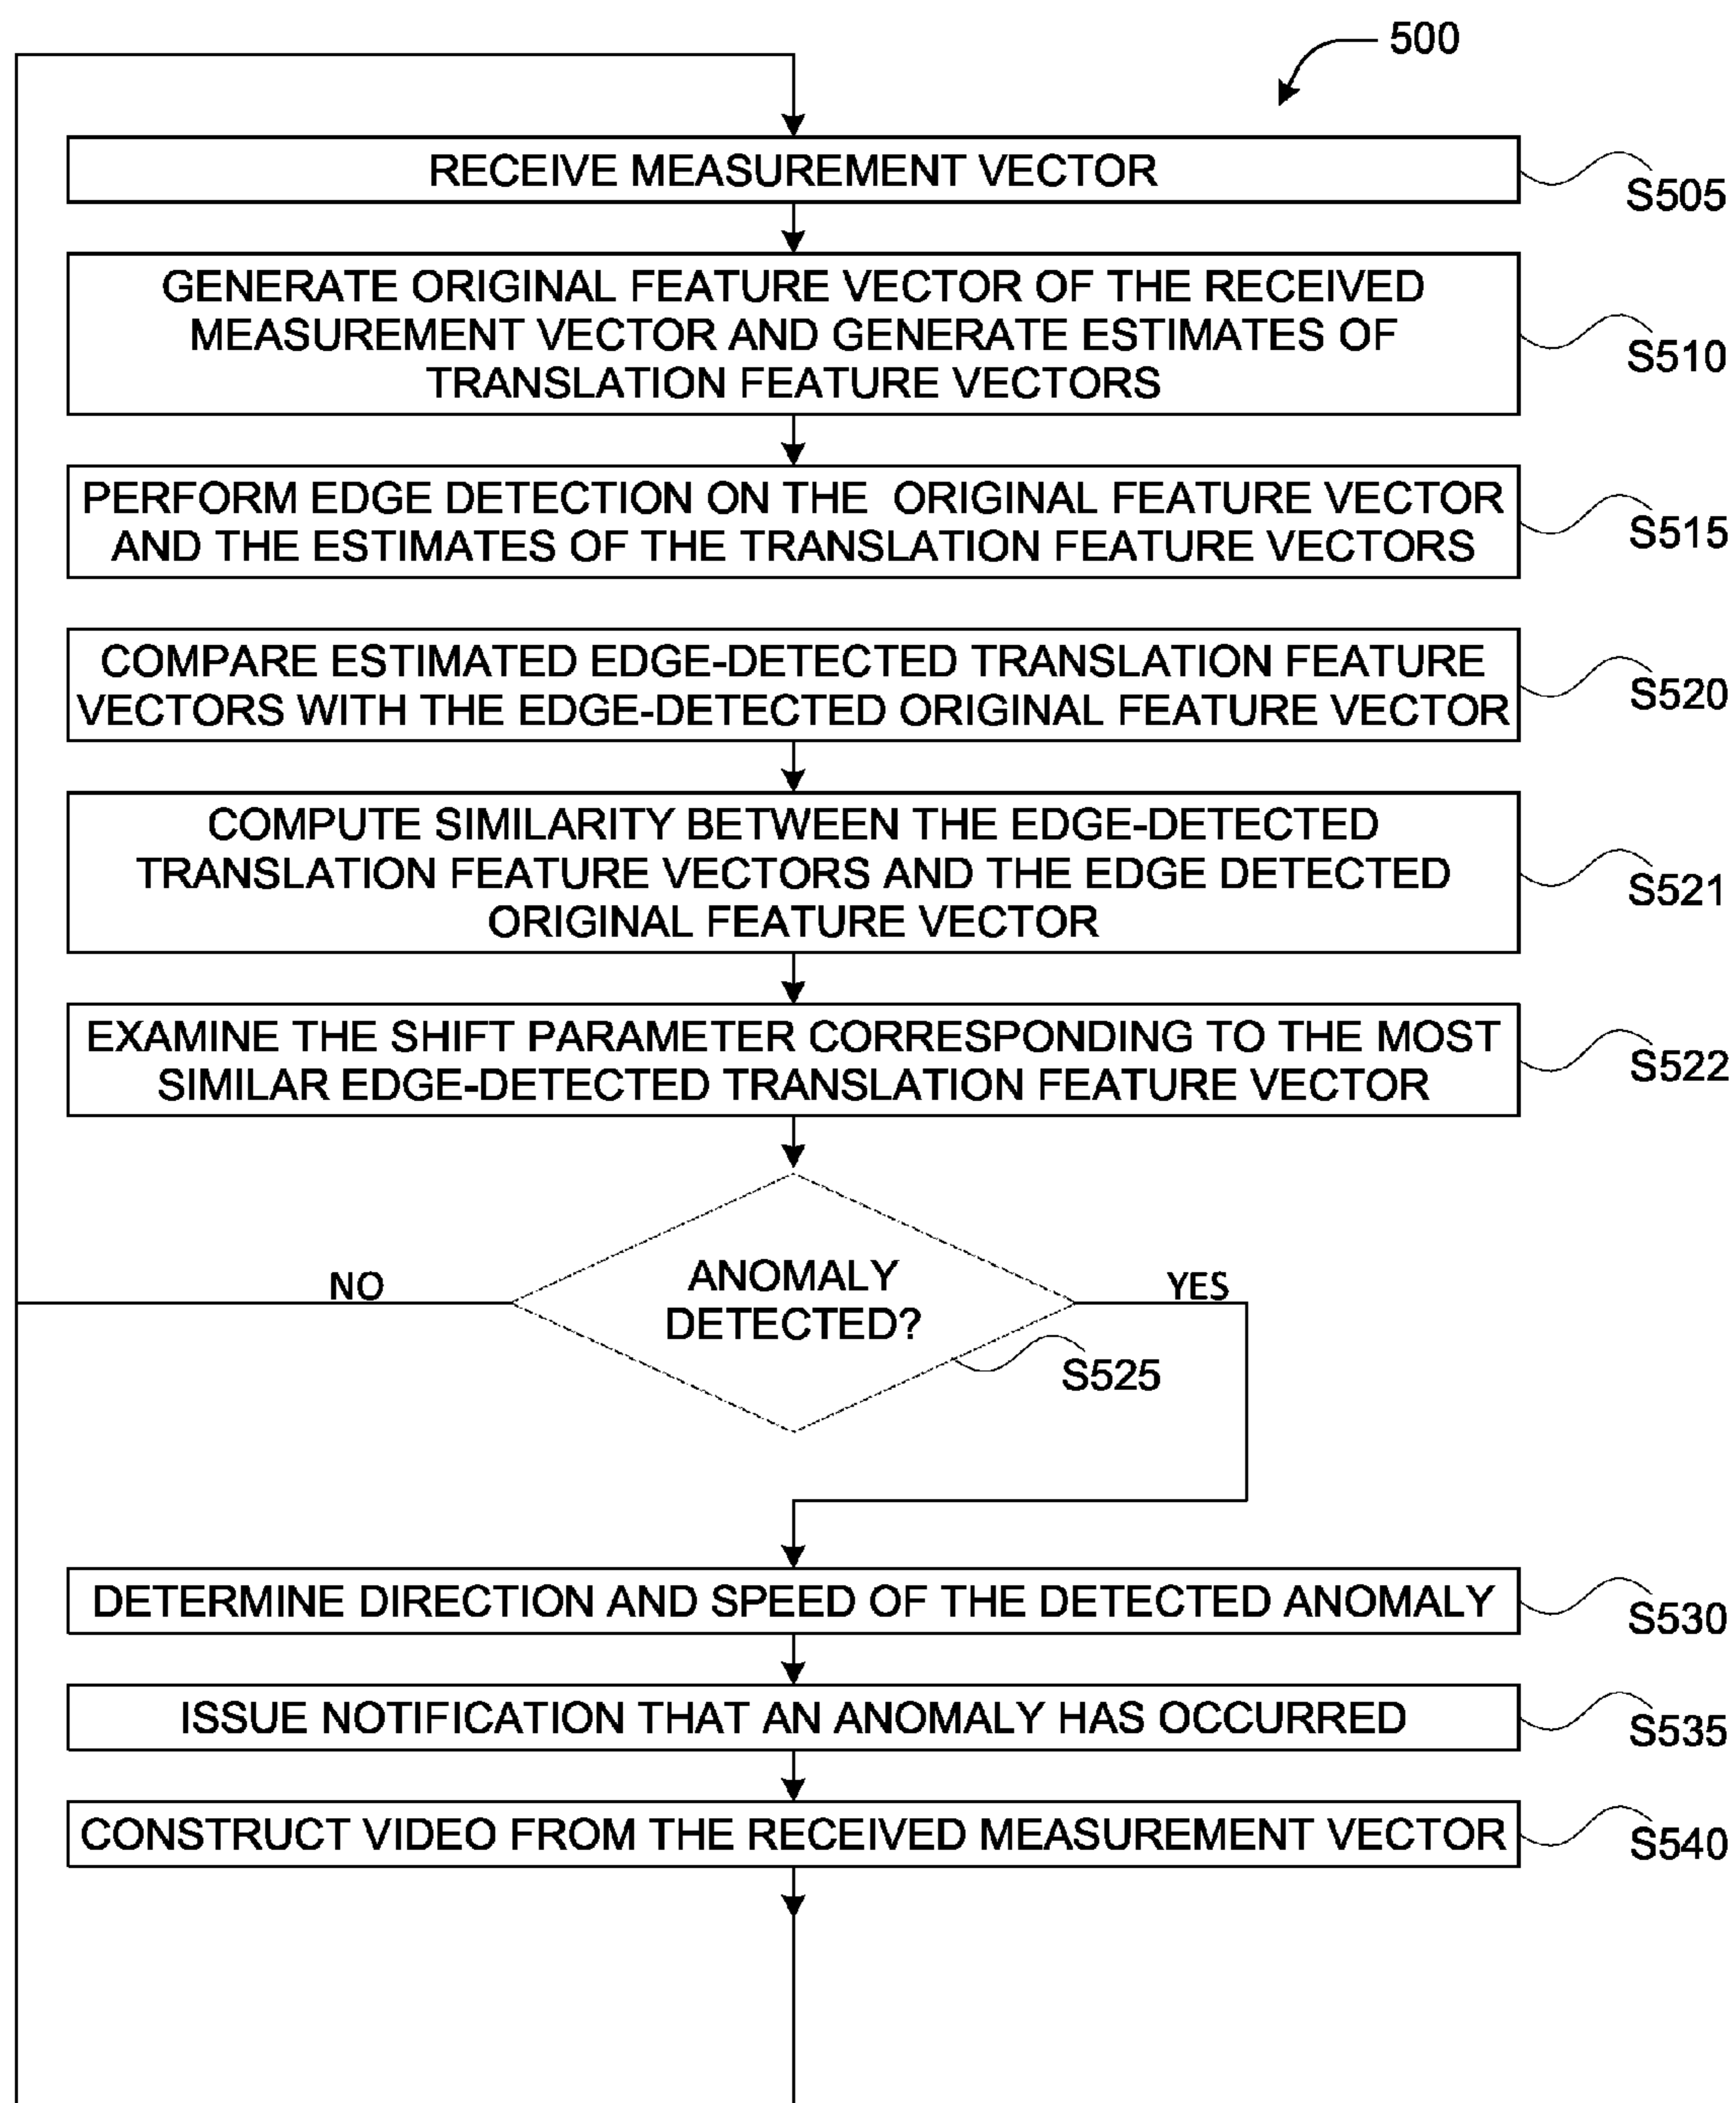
500

RECEIVE MEASUREMENT VECTOR

S505

GENERATE ORIGINAL FEATURE VECTOR OF THE RECEIVED MEASUREMENT VECTOR AND GENERATE ESTIMATES OF TRANSLATION FEATURE VECTORS

S510

PERFORM EDGE DETECTION ON THE ORIGINAL FEATURE VECTOR AND THE ESTIMATES OF THE TRANSLATION FEATURE VECTORS

S515

COMPARE ESTIMATED EDGE-DETECTED TRANSLATION FEATURE VECTORS WITH THE EDGE-DETECTED ORIGINAL FEATURE VECTOR

S520

COMPUTE SIMILARITY BETWEEN THE EDGE-DETECTED TRANSLATION FEATURE VECTORS AND THE EDGE DETECTED ORIGINAL FEATURE VECTOR

S521

EXAMINE THE SHIFT PARAMETER CORRESPONDING TO THE MOST SIMILAR EDGE-DETECTED TRANSLATION FEATURE VECTOR

S522

NO

ANOMALY DETECTED?

YES

S525

DETERMINE DIRECTION AND SPEED OF THE DETECTED ANOMALY

S530

ISSUE NOTIFICATION THAT AN ANOMALY HAS OCCURRED

S535

CONSTRUCT VIDEO FROM THE RECEIVED MEASUREMENT VECTOR

S540